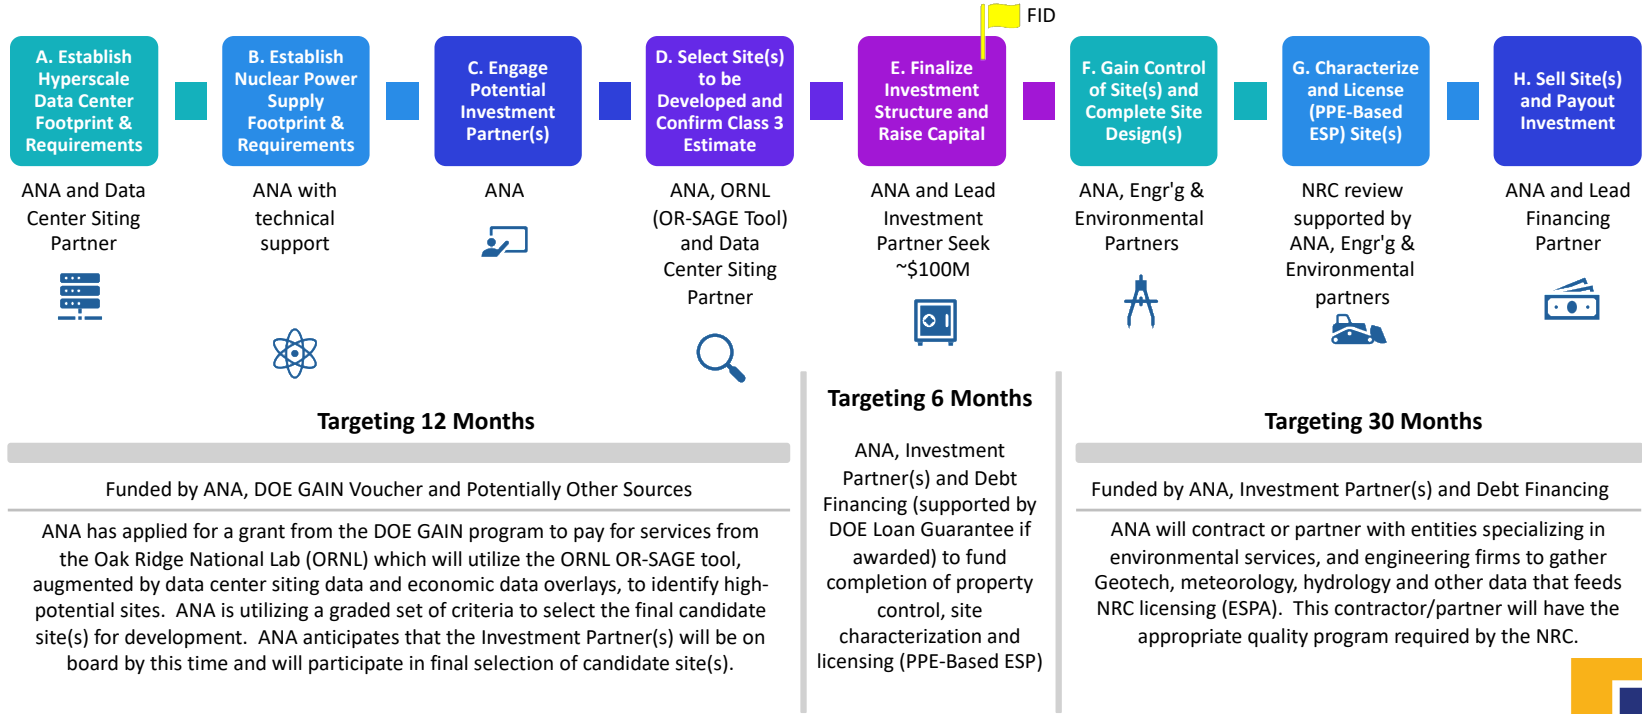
FID

A. Establish Hyperscale Data Center Footprint & Requirements

B. Establish Nuclear Power Supply Footprint & Requirements

C. Engage Potential Investment Partner(s)

D. Select Site(s) to be Developed and Confirm Class 3 Estimate

E. Finalize Investment Structure and Raise Capital

F. Gain Control of Site(s) and Complete Site Design(s)

G. Characterize and License (PPE-Based ESP) Site(s)

H. Sell Site(s) and Payout Investment

ANA and Data Center Siting Partner

ANA with technical support

ANA

ANA, ORNL (OR-SAGE Tool) and Data Center Siting Partner

ANA and Lead Investment Partner Seek ~$100M

ANA, Engr'g & Environmental Partners

NRC review supported by ANA, Engr'g & Environmental partners

ANA and Lead Financing Partner

Targeting 12 Months

Funded by ANA, DOE GAIN Voucher and Potentially Other Sources

ANA has applied for a grant from the DOE GAIN program to pay for services from the Oak Ridge National Lab (ORNL) which will utilize the ORNL OR-SAGE tool, augmented by data center siting data and economic data overlays, to identify high-potential sites. ANA is utilizing a graded set of criteria to select the final candidate site(s) for development. ANA anticipates that the Investment Partner(s) will be on board by this time and will participate in final selection of candidate site(s).

Targeting 6 Months

ANA, Investment Partner(s) and Debt Financing (supported by DOE Loan Guarantee if awarded) to fund completion of property control, site characterization and licensing (PPE-Based ESP)

Targeting 30 Months

Funded by ANA, Investment Partner(s) and Debt Financing

ANA will contract or partner with entities specializing in environmental services, and engineering firms to gather Geotech, meteorology, hydrology and other data that feeds NRC licensing (ESPA). This contractor/partner will have the appropriate quality program required by the NRC.